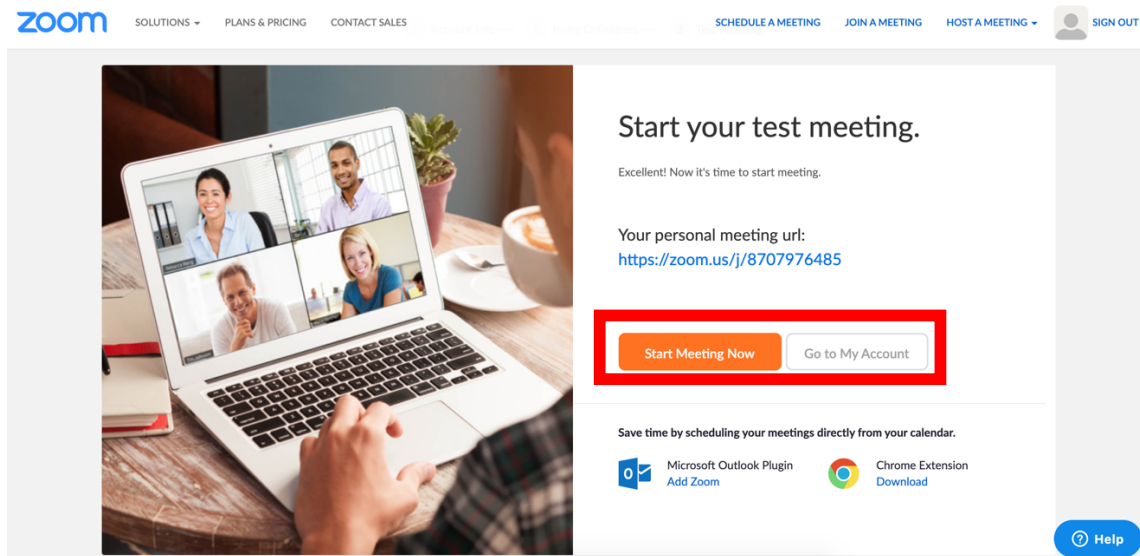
zoom SOLUTIONS ▾ PLANS & PRICING CONTACT SALES SCHEDULE A MEETING JOIN A MEETING HOST A MEETING ▾ SIGN OUT

Start your test meeting.

Excellent! Now it's time to start meeting.

Your personal meeting url:
https://zoom.us/j/8707976485

Start Meeting Now Go to My Account

Save time by scheduling your meetings directly from your calendar.

Microsoft Outlook Plugin
Add Zoom

Chrome Extension
Download

Help